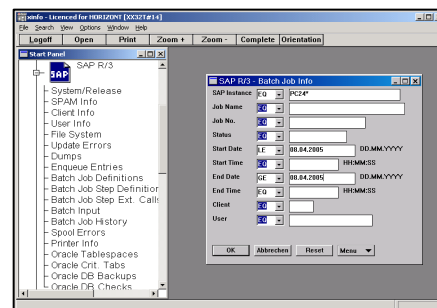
xinfo - Licenced for HORIZONT [XX321#14]
File Search View Options Window Help
Logoff | Open | Print | Zoom + | Zoom - | Complete | Orientation

Start Panel
SAP R/3
System/Release
SPAM Info
Client Info
User Info
File System
Update Errors
Dumps
Enqueue Entries
Batch Job Definitions
Batch Job Step Definitior
Batch Job Step Ext. Calls
Batch Input
Batch Job History
Spool Errors
Printer Info
Oracle Tablespaces
Oracle Crit. Tabs
Oracle DB Backups
Oracle DB Checks

SAP R/3 - Batch Job Info
SAP Instance EQ PC24*
Job Name EQ
Job No. EQ
Status EQ
Start Date LE 08.04.2005 DD.MM.YYYY
Start Time EQ HH:MM:SS
End Date GE 08.04.2005 DD.MM.YYYY
End Time EQ HH:MM:SS
Client EQ
User EQ
OK Abbrechen Reset Menu